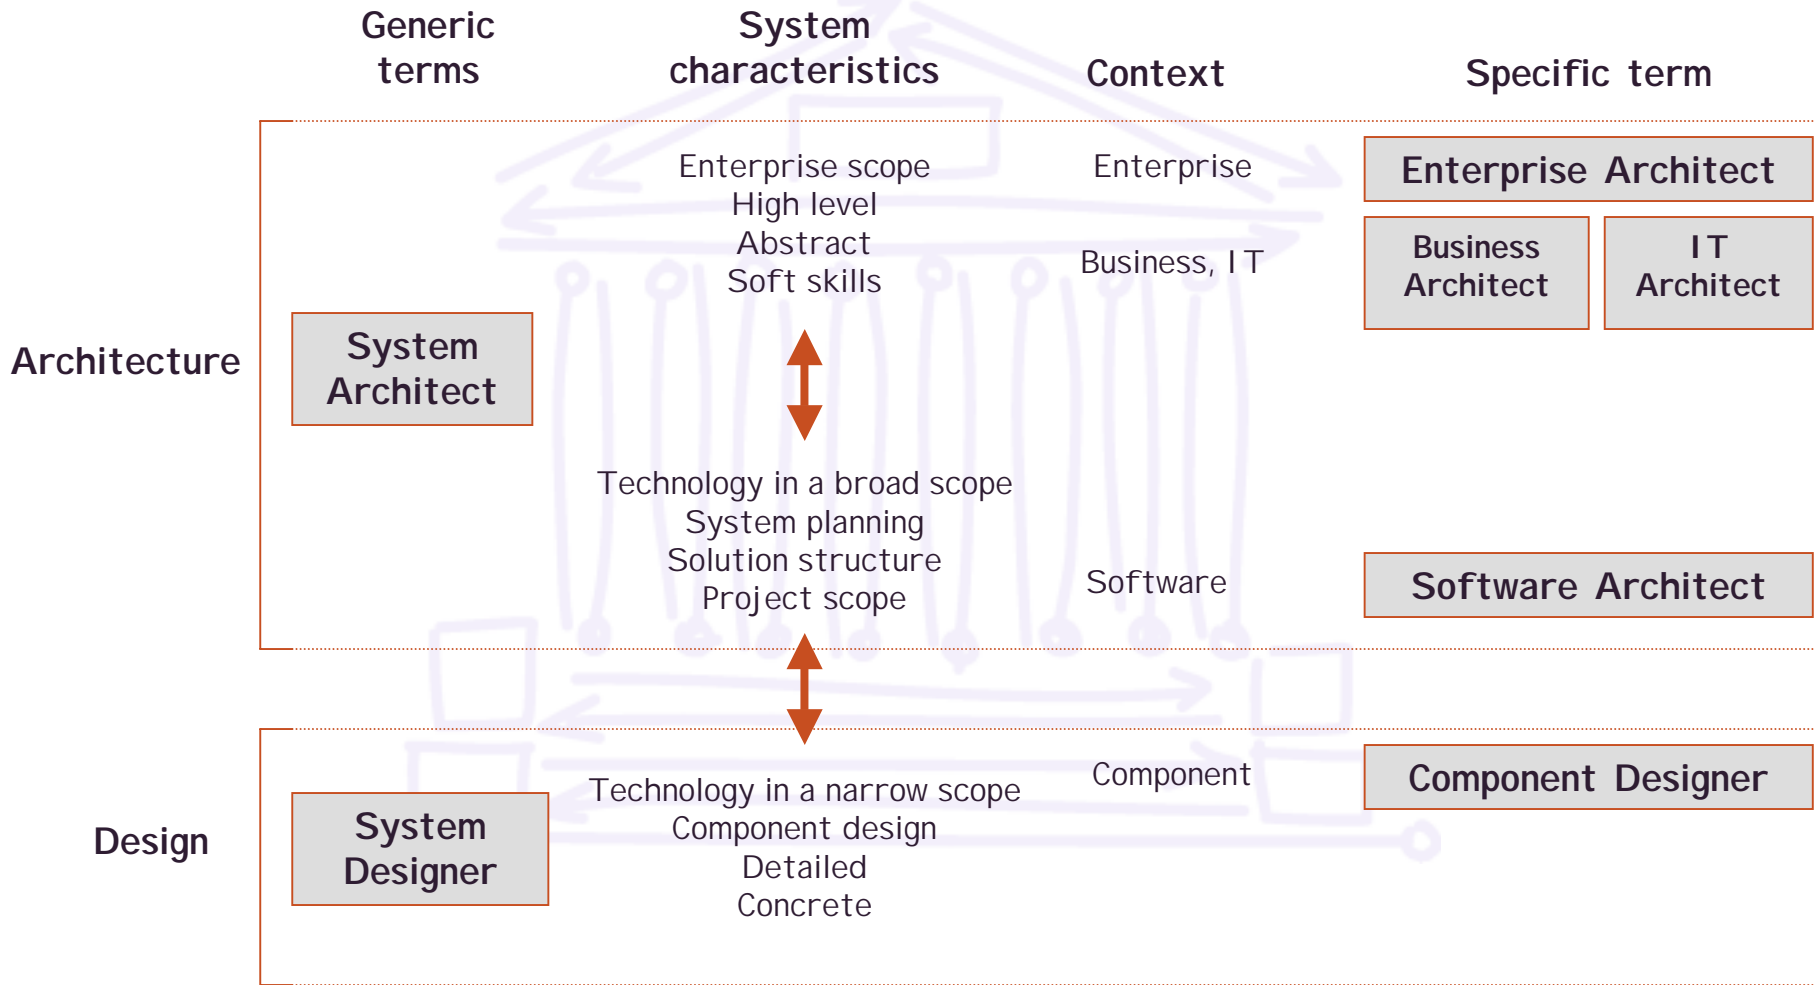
Generic terms

System characteristics

Context

Specific term

Enterprise scope
High level
Abstract
Soft skills

Enterprise

Enterprise Architect

Business, IT

Business Architect

IT Architect

Architecture

System Architect

Technology in a broad scope
System planning
Solution structure
Project scope

Software

Software Architect

Component

Component Designer

Design

System Designer

Technology in a narrow scope
Component design
Detailed
Concrete